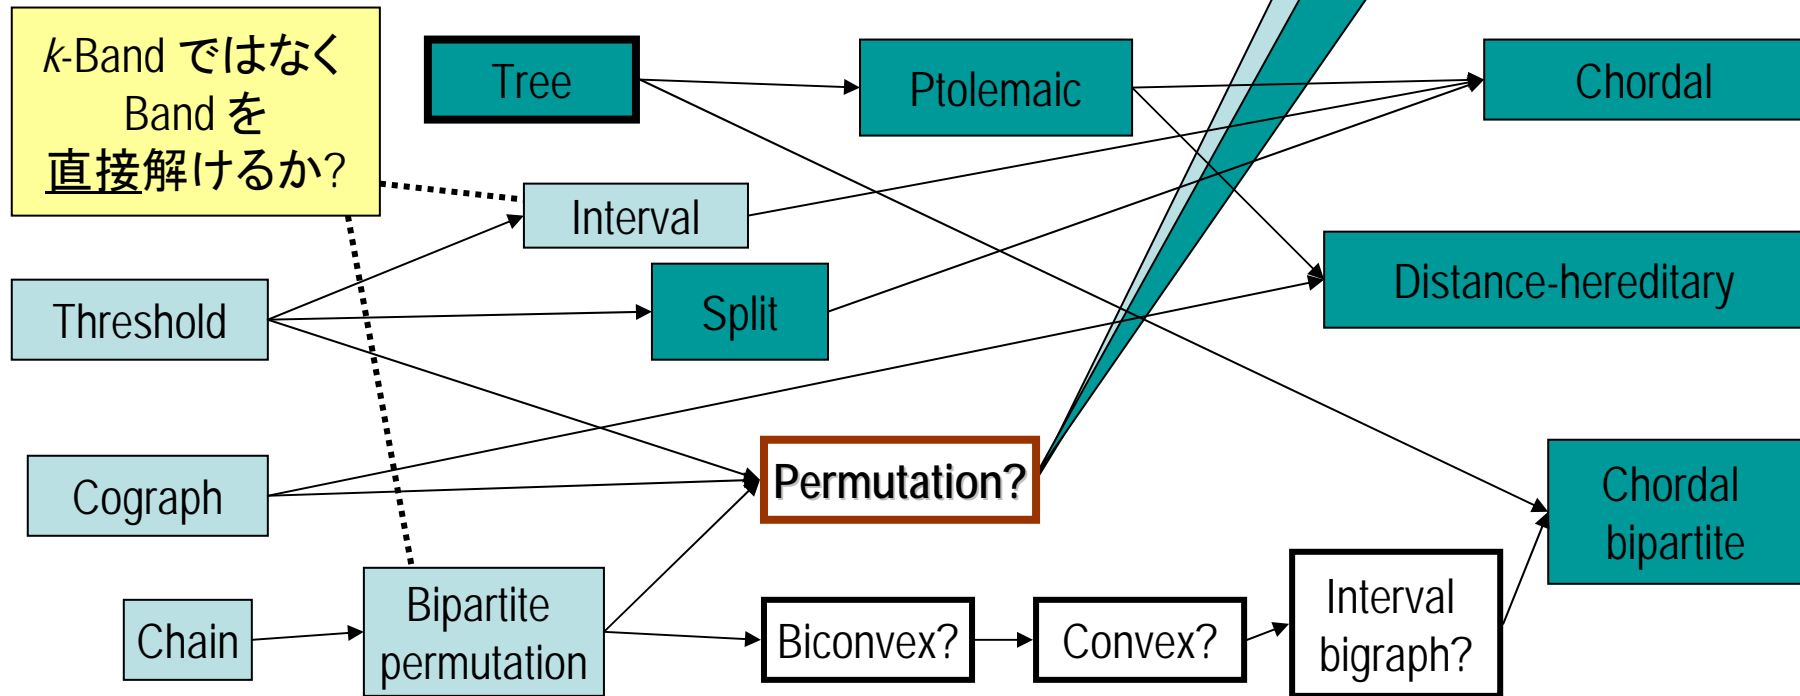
$k$-Band ではなく Band を 直接解けるか?

Tree

Ptolemaic

Chordal

Interval

Threshold

Split

Distance-hereditary

Cograph

Permutation?

Chordal bipartite

Chain

Bipartite permutation

Biconvex?

Convex?

Interval bigraph?